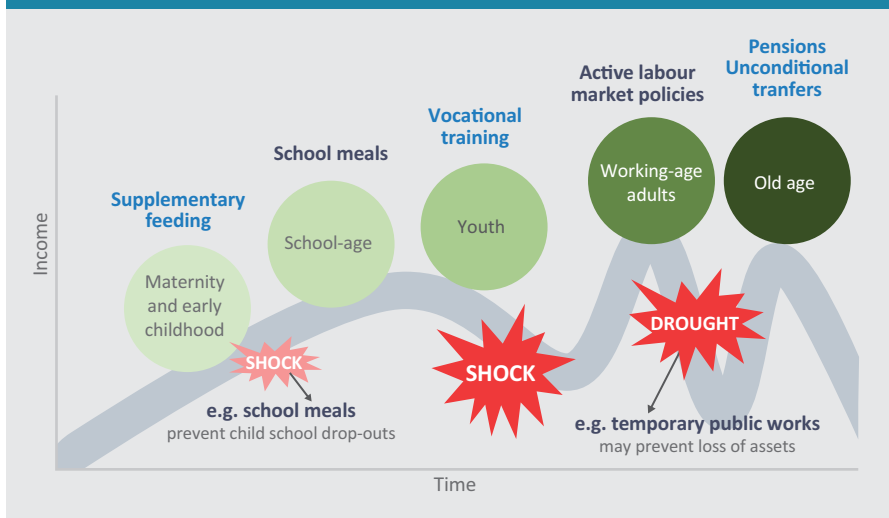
Pensions
Unconditional
tranfers

Active labour
market policies

Vocational
training

School meals

Supplementary
feeding

Maternity
and early
childhood

School-age

Youth

Working-age
adults

Old age

Income

SHOCK

e.g. school meals
prevent child school drop-outs

SHOCK

DROUGHT

e.g. temporary public works
may prevent loss of assets

Time